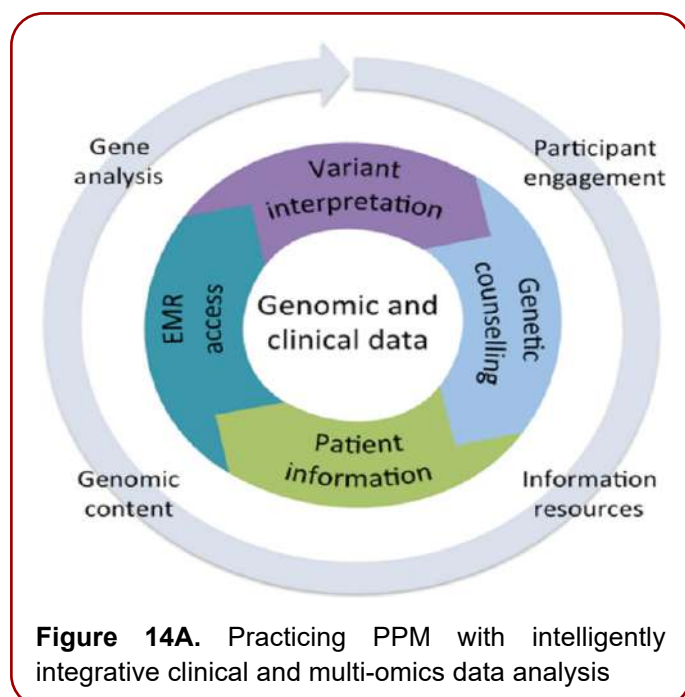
Gene analysis

Participant engagement

Variant interpretation

EMR access

Genomic and clinical data

Genetic counselling

Patient information

Genomic content

Information resources

**Figure 14A.** Practicing PPM with intelligently integrative clinical and multi-omics data analysis